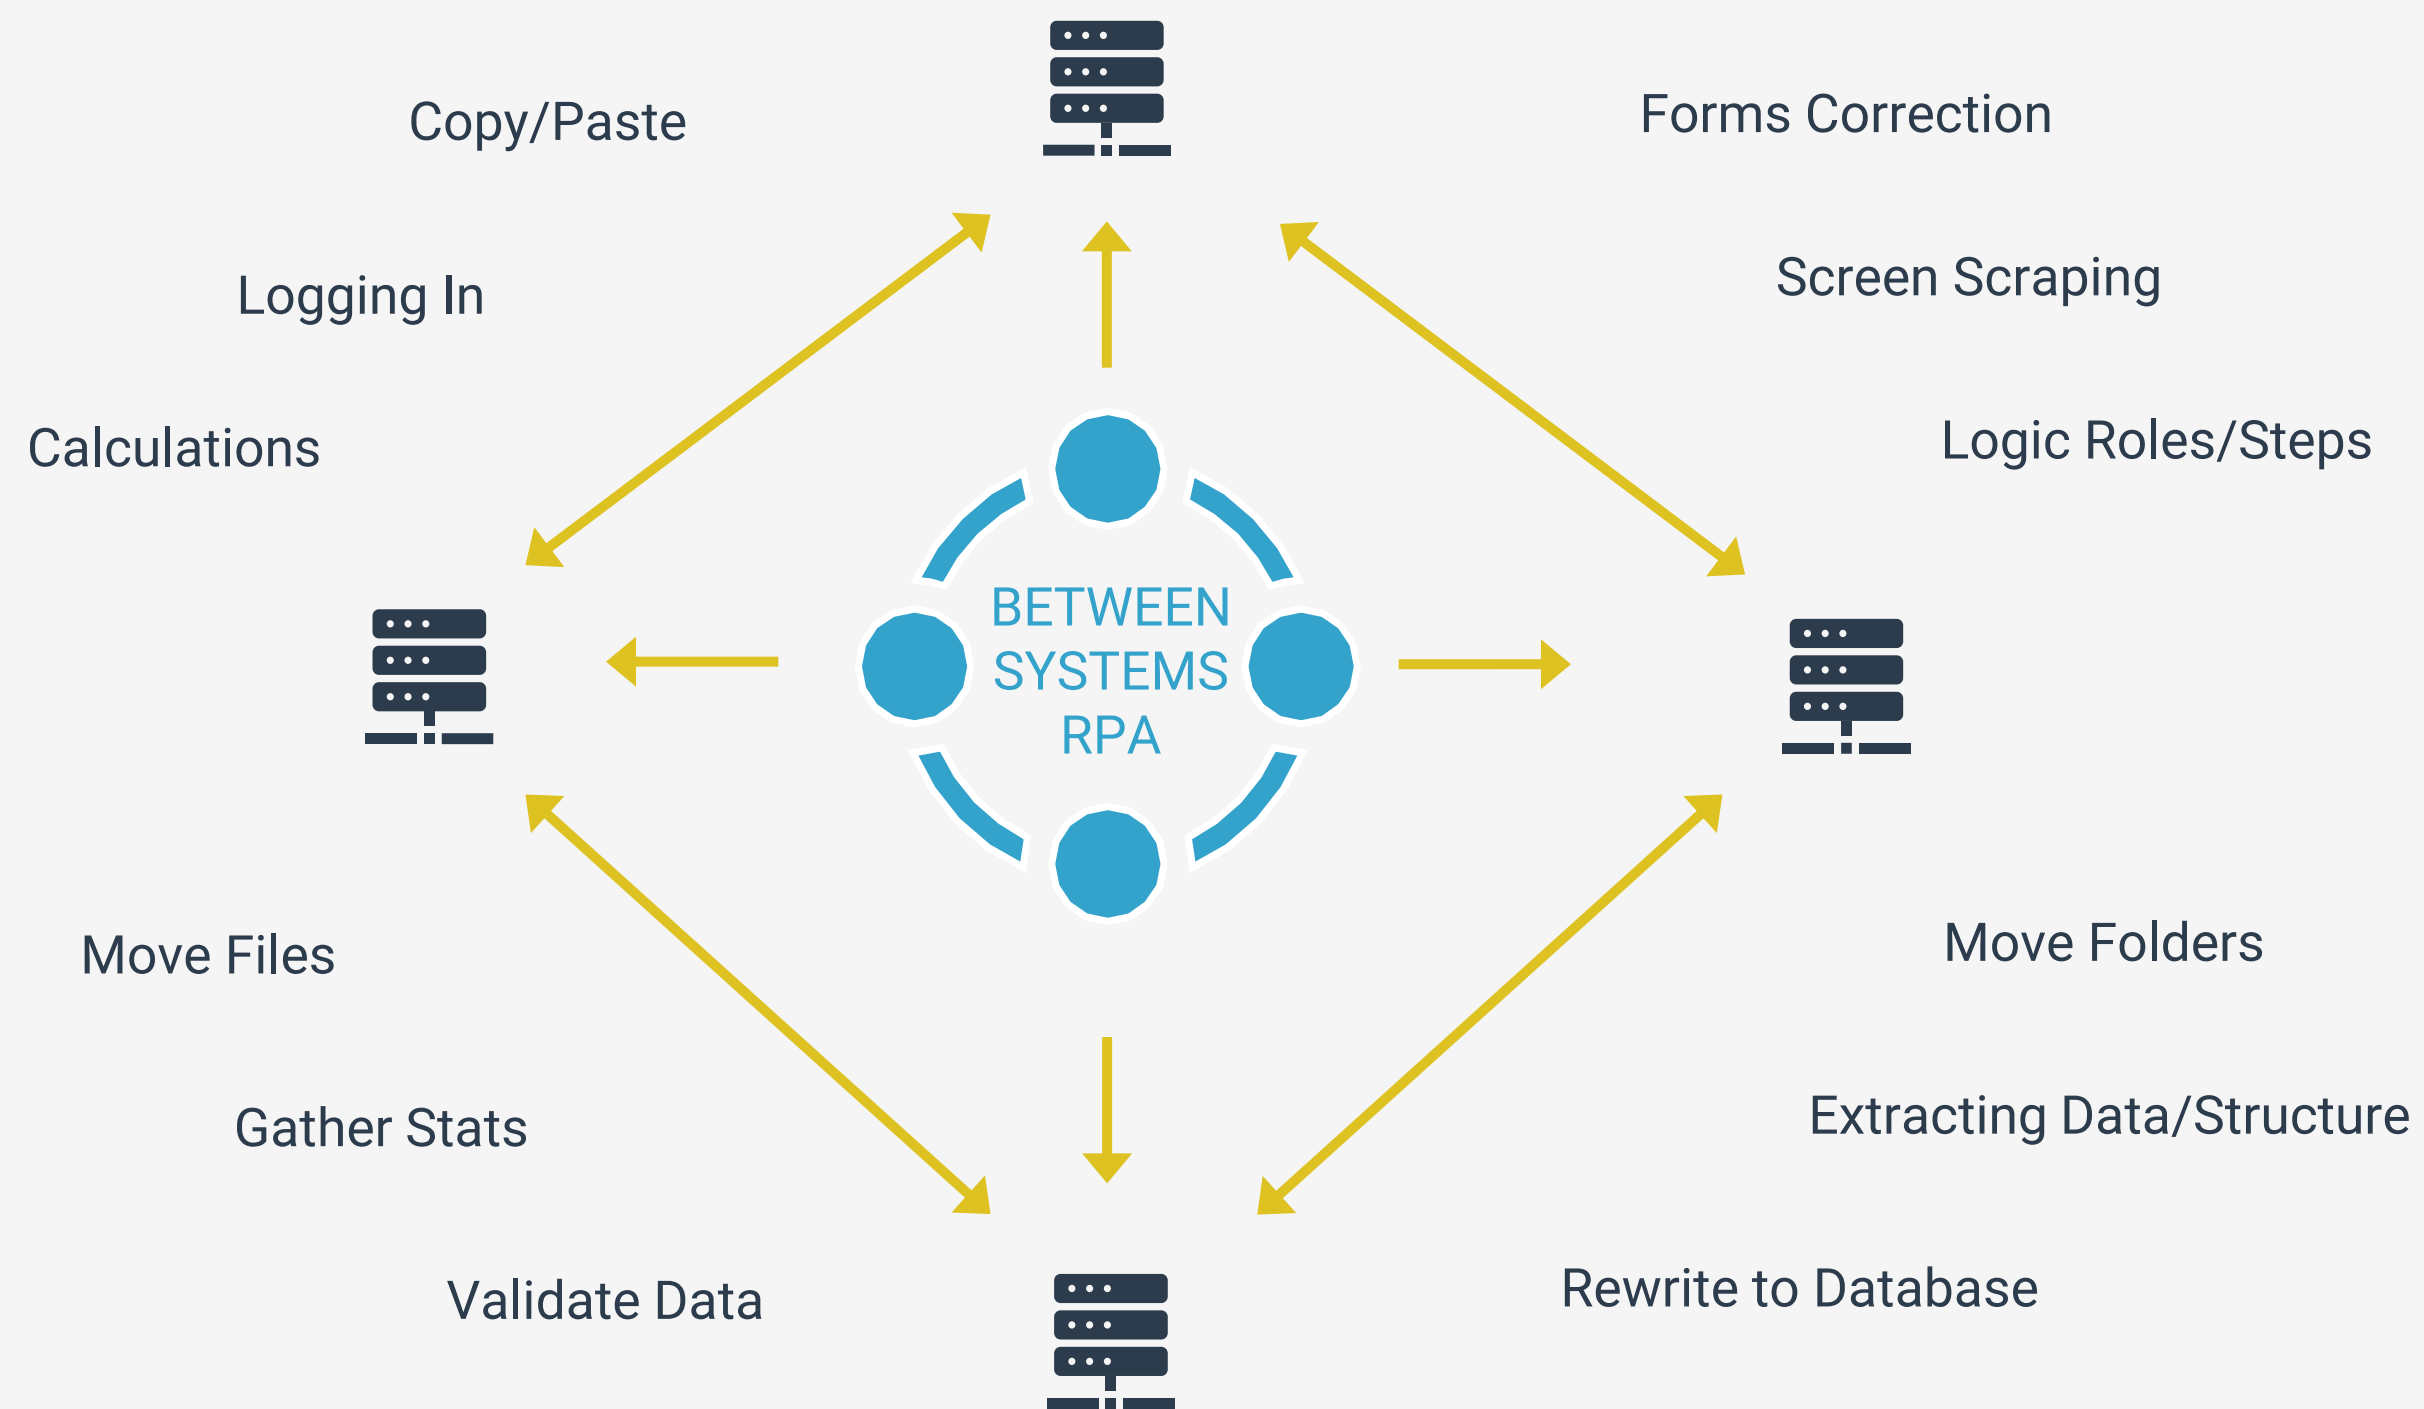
Copy/Paste

Logging In

Calculations

Forms Correction

Screen Scraping

Logic Roles/Steps

BETWEEN SYSTEMS RPA

Move Files

Gather Stats

Validate Data

Move Folders

Extracting Data/Structure

Rewrite to Database